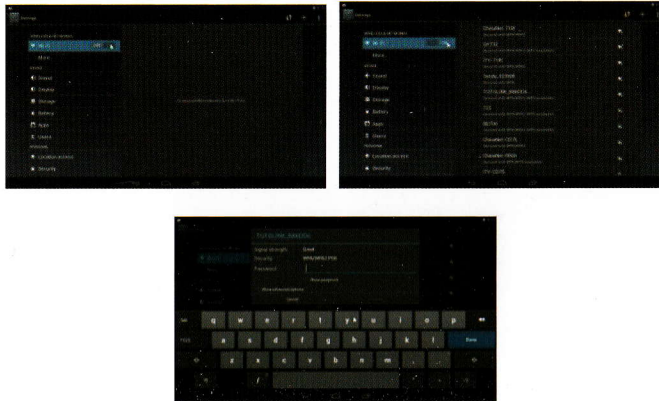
Settings

WIRELESS & NETWORKS

Wi-Fi

More...

DEVICE

Sound

Display

Storage

Battery

Apps

Users

PERSONAL

Location access

Security

Settings

WIRELESS & NETWORKS

Wi-Fi

More...

DEVICE

Sound

Display

Storage

Battery

Apps

Users

PERSONAL

Location access

Security

ChinaNet-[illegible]

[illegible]

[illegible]

Tenda_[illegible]

TOTOLINK_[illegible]

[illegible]

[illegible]

ChinaNet-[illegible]

ChinaNet-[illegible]

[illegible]

TOTOLINK_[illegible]

Signal strength Good

Security WPA/WPA2 PSK

Password

Show password

Show advanced options

Cancel

q w e r t y u i o p

a s d f g h j k l

z x c v b n m , .

Done